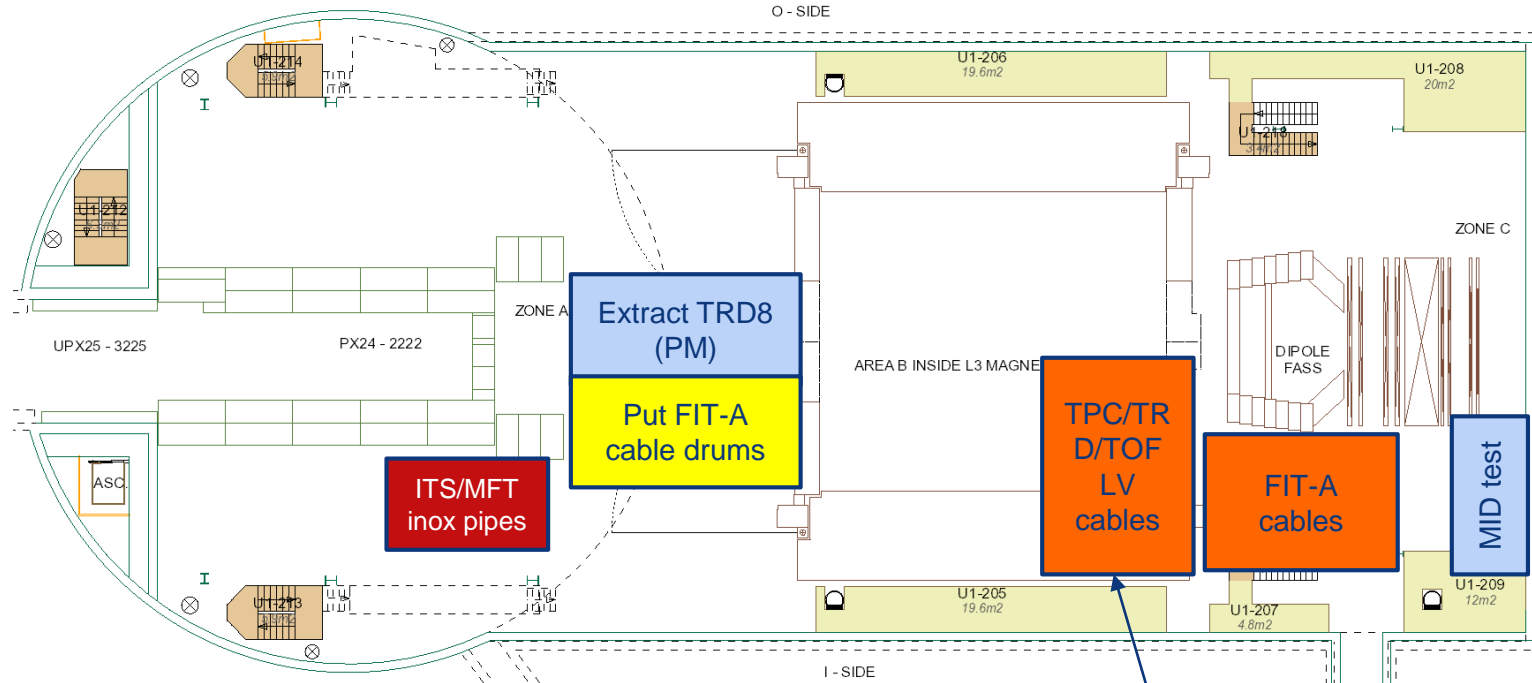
O - SIDE

U1-214

U1-206
19.6m2

U1-208
20m2

U1-218

U1-212

ZONE C

ZONE A

Extract TRD8 (PM)

UPX25 - 3225

PX24 - 2222

AREA B INSIDE L3 MAGNE

DIPOLE FASS

Put FIT-A cable drums

TPC/TRD/TOF LV cables

FIT-A cables

MID test

ASC.

ITS/MFT inox pipes

U1-213

U1-205
19.6m2

U1-207
4.8m2

U1-209
12m2

I - SIDE